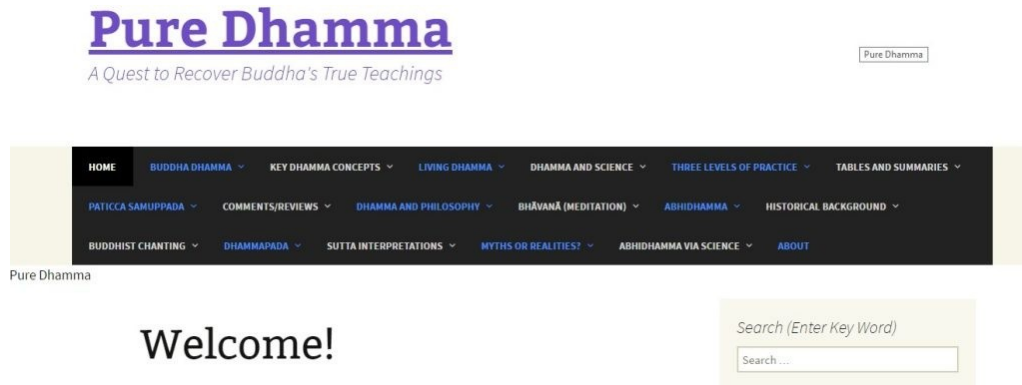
Pure Dhamma

A Quest to Recover Buddha's True Teachings

Pure Dhamma

HOME
BUDDHA DHAMMA
KEY DHAMMA CONCEPTS
LIVING DHAMMA
DHAMMA AND SCIENCE
THREE LEVELS OF PRACTICE
TABLES AND SUMMARIES
PATICCA SAMUPPADA
COMMENTS/REVIEWS
DHAMMA AND PHILOSOPHY
BHĀVANĀ (MEDITATION)
ABHIDHAMMA
HISTORICAL BACKGROUND
BUDDHIST CHANTING
DHAMMAPADA
SUTTA INTERPRETATIONS
MYTHS OR REALITIES?
ABHIDHAMMA VIA SCIENCE
ABOUT

Pure Dhamma

Welcome!

Search (Enter Key Word)

Search ...